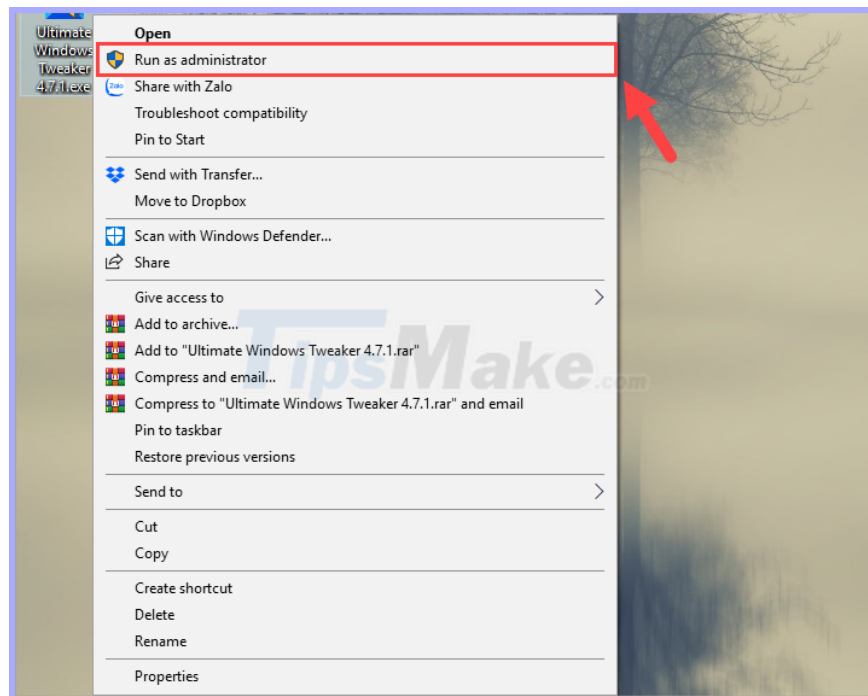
Ultimate Windows Tweaker 4.7.1.exe

Open
Run as administrator
Share with Zalo
Troubleshoot compatibility
Pin to Start

Send with Transfer...
Move to Dropbox

Scan with Windows Defender...
Share

Give access to
Add to archive...
Add to "Ultimate Windows Tweaker 4.7.1.rar"
Compress and email...
Compress to "Ultimate Windows Tweaker 4.7.1.rar" and email
Pin to taskbar
Restore previous versions

Send to

Cut
Copy

Create shortcut
Delete
Rename

Properties

TipsMake.com